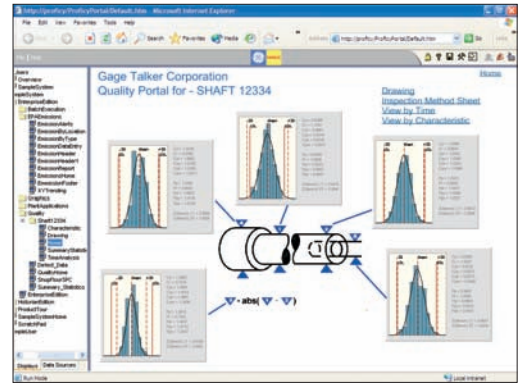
http://proficy/ProficyPortal/Default.htm - Microsoft Internet Explorer

File Edit View Favorites Tools Help

Search Favorites Media

Address http://proficy/ProficyPortal/Default.htm Go Links

Home

Gage Talker Corporation
Quality Portal for - SHAFT 12334

Drawing
Inspection Method Sheet
View by Time
View by Characteristic

Users
Overview
SampleSystem
EnterpriseEdition
BatchExecution
EPIAEmissions
EmissionsAlerts
EmissionsByLocation
EmissionsByType
EmissionsDataEntry
EmissionsHeader
EmissionsHeader1
EmissionsReport
EmissionsHome
EmissionsFooter
XYTrending
Graphics
PlantApplications
Quality
Shaft 2334
Characteristic
Drawing
Home
Summary Statistics
TimeAnalysis
Defect_Data
QualityHome
ShopFloorSPC
Summary_Statistics
EnterpriseEdition
HistorianEdition
ProductTour
SampleSystemHome
ScratchPad

Displays Data Sources

- abs( - )

Run Mode

Local intranet